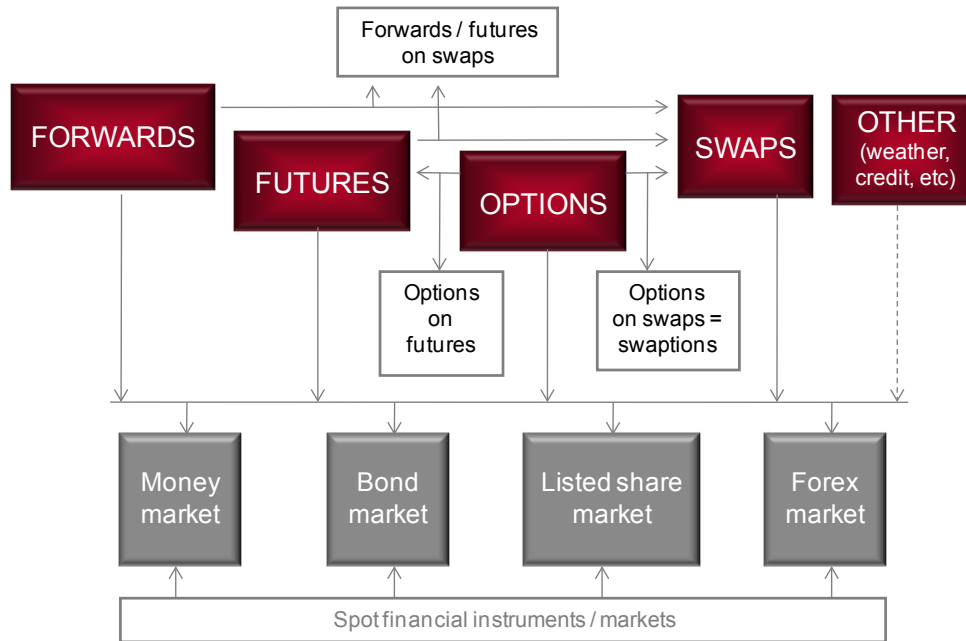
Forwards / futures on swaps

FORWARDS

FUTURES

OPTIONS

SWAPS

OTHER (weather, credit, etc)

Options on futures

Options on swaps = swaptions

Money market

Bond market

Listed share market

Forex market

Spot financial instruments / markets